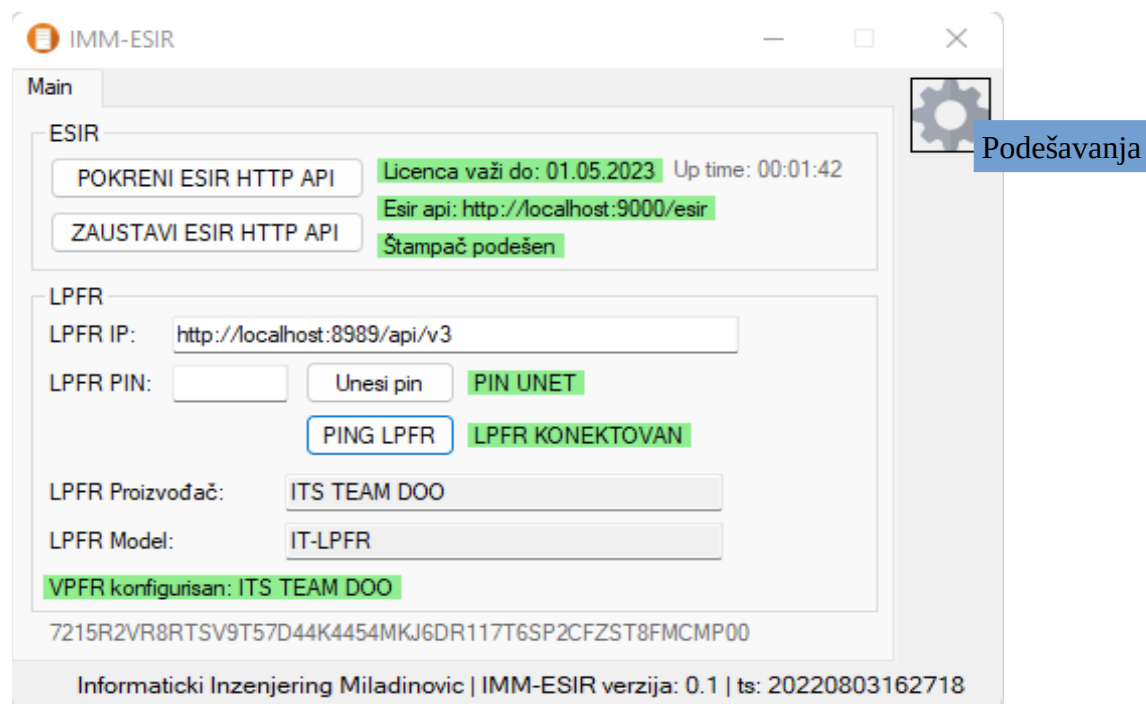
IMM-ESIR

Main

Podešavanja

ESIR

POKRENI ESIR HTTP API

Licenca važi do: 01.05.2023

Up time: 00:01:42

ZAUSTAVI ESIR HTTP API

Esir api: http://localhost:9000/esir

Štampač podešen

LPFR

LPFR IP: http://localhost:8989/api/v3

LPFR PIN:

Unesi pin

PIN UNET

PING LPFR

LPFR KONEKTOVAN

LPFR Proizvođač: ITS TEAM DOO

LPFR Model: IT-LPFR

VPFR konfigurisan: ITS TEAM DOO

7215R2VR8RTSV9T57D44K4454MKJ6DR117T6SP2CFZST8FMCMP00

Informaticki Inzenjering Miladinovic | IMM-ESIR verzija: 0.1 | ts: 20220803162718